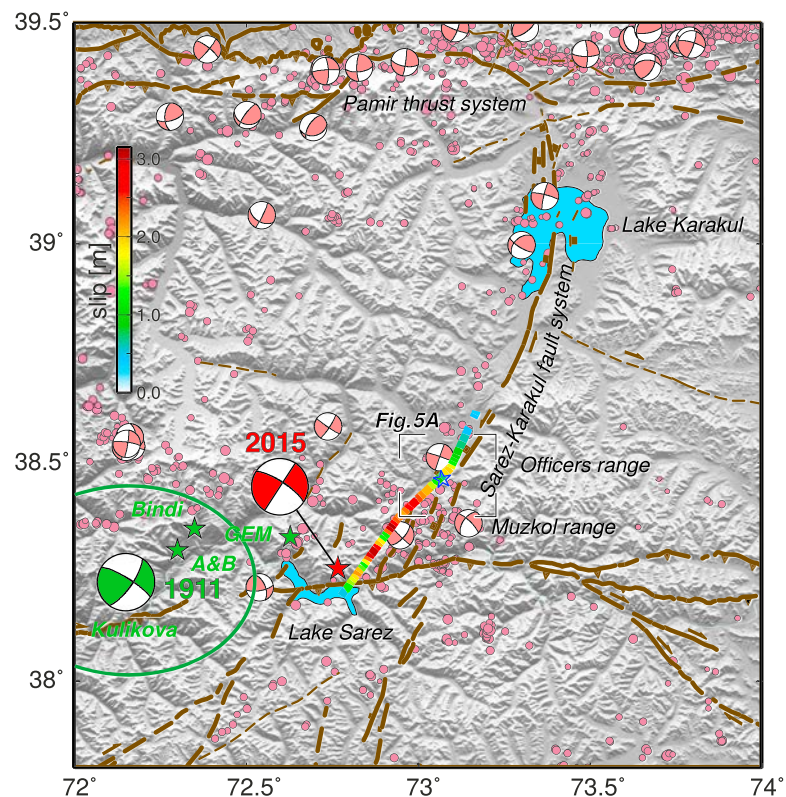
39.5°

39°

38.5°

38°

72°
72.5°
73°
73.5°
74°

Pamir thrust system

slip [m]
3.0
2.0
1.0
0.0

Lake Karakul

Sarez-Karakul fault system

Fig.5A

2015

Officers range

Muzkol range

Bindi

GEM

A&B

1911

Kulikova

Lake Sarez